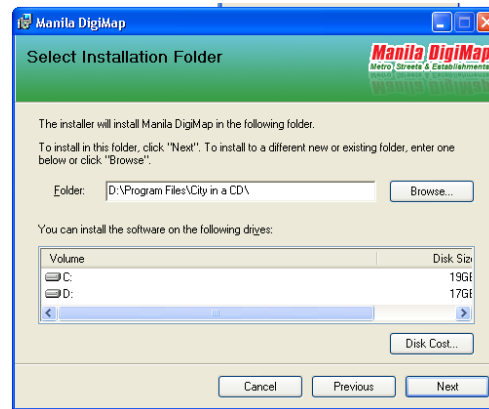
Manila DigiMap

Select Installation Folder

Manila DigiMap
Metro Streets & Establishments

The installer will install Manila DigiMap in the following folder.

To install in this folder, click "Next". To install to a different new or existing folder, enter one below or click "Browse".

Folder: D:\Program Files\City in a CD\

Browse...

You can install the software on the following drives:

| Volume | Disk Siz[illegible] |
|---|---|
| C: | 19GB |
| D: | 17GB |

Disk Cost...

Cancel Previous Next